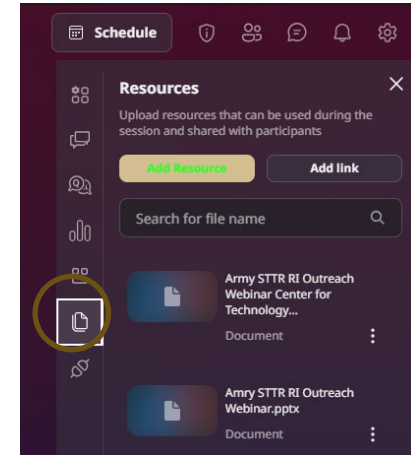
Schedule

Resources

Upload resources that can be used during the session and shared with participants

Add Resource

Add link

Search for file name

Army STTR RI Outreach Webinar Center for Technology...

Document

Amry STTR RI Outreach Webinar.pptx

Document